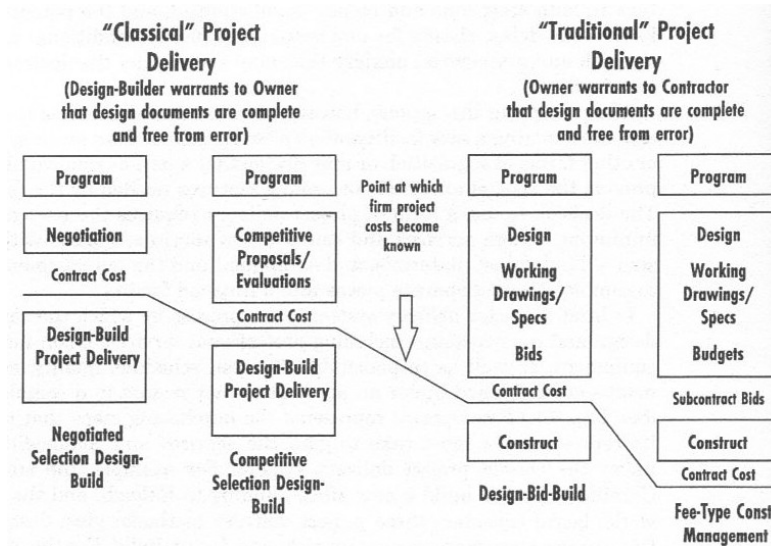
"Classical" Project Delivery
(Design-Builder warrants to Owner that design documents are complete and free from error)

"Traditional" Project Delivery
(Owner warrants to Contractor that design documents are complete and free from error)

Program

Negotiation

Contract Cost

Design-Build Project Delivery

Negotiated Selection Design-Build

Program

Competitive Proposals/ Evaluations

Contract Cost

Design-Build Project Delivery

Competitive Selection Design-Build

Point at which firm project costs become known

Program

Design

Working Drawings/ Specs

Bids

Contract Cost

Construct

Design-Bid-Build

Program

Design

Working Drawings/ Specs

Budgets

Subcontract Bids

Construct

Contract Cost

Fee-Type Const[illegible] Management